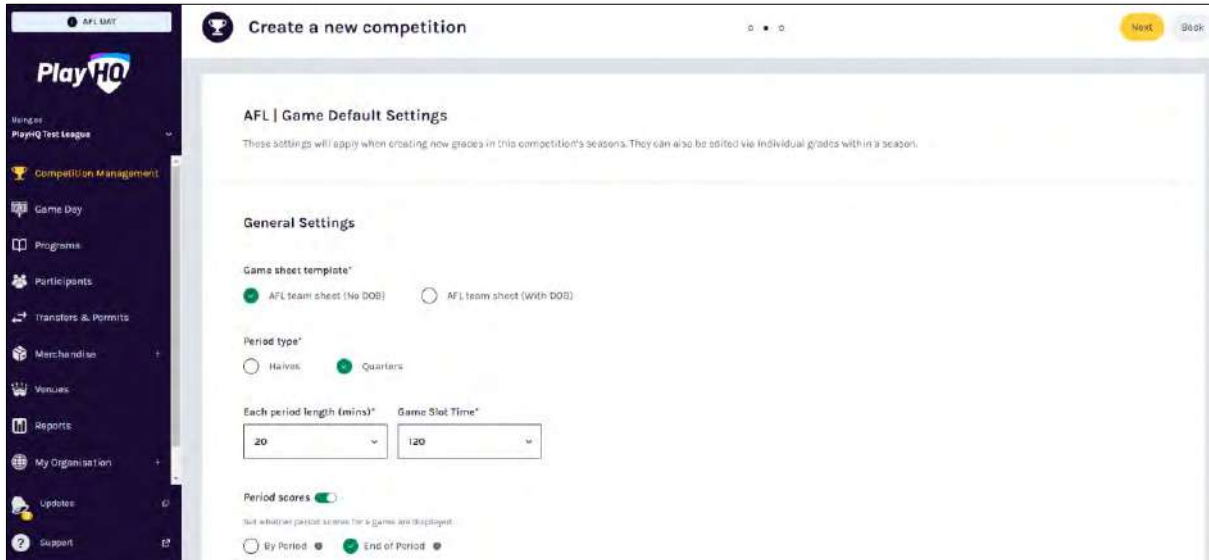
AFL UAT

PlayHQ

Manager
PlayHQ Test League

Competition Management

Game Day

Programs

Participants

Transfers & Permits

Merchandise

Venues

Reports

My Organisation

Updates

Support

Create a new competition

Next

Back

AFL | Game Default Settings

These settings will apply when creating new grades in this competition's seasons. They can also be edited via individual grades within a season.

General Settings

Game sheet template*

AFL team sheet (No DOB)

AFL team sheet (With DOB)

Period type*

Halves

Quarters

Each period length (mins)*

20

Game Slot Time*

120

Period scores

Set whether period scores for a game are displayed

By Period

End of Period